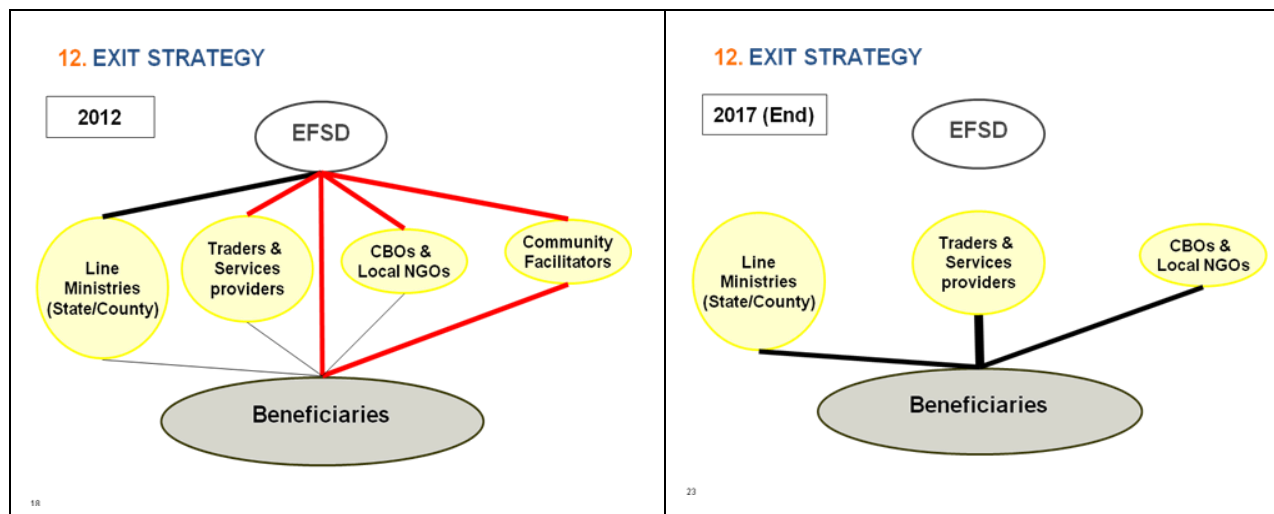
12. EXIT STRATEGY

2012

EFSD

Line Ministries (State/County)

Traders & Services providers

CBOs & Local NGOs

Community Facilitators

Beneficiaries

18

12. EXIT STRATEGY

2017 (End)

EFSD

Line Ministries (State/County)

Traders & Services providers

CBOs & Local NGOs

Beneficiaries

23